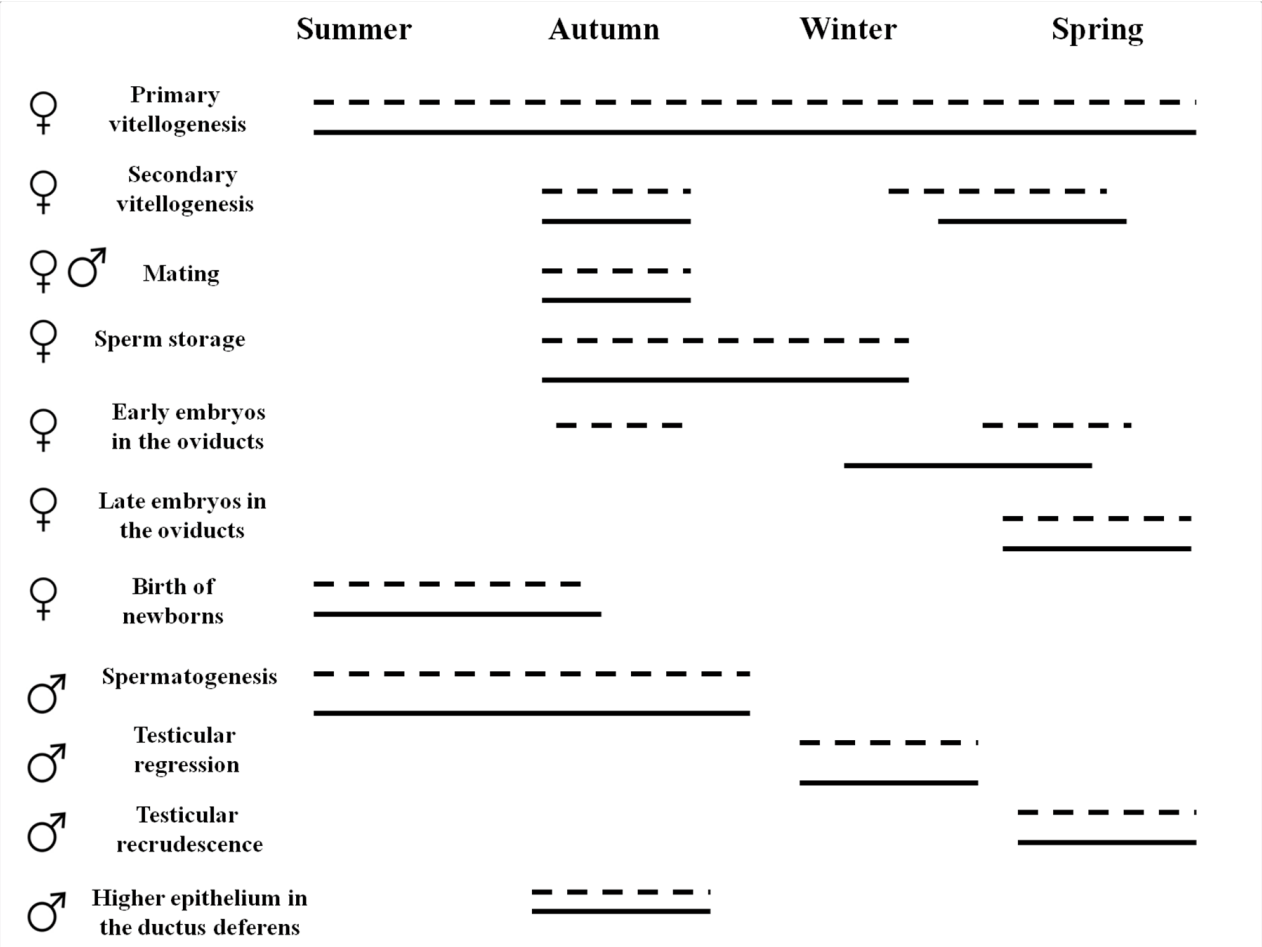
Summer Autumn Winter Spring

♀ Primary vitellogenesis

♀ Secondary vitellogenesis

♀♂ Mating

♀ Sperm storage

♀ Early embryos in the oviducts

♀ Late embryos in the oviducts

♀ Birth of newborns

♂ Spermatogenesis

♂ Testicular regression

♂ Testicular recrudescence

♂ Higher epithelium in the ductus deferens